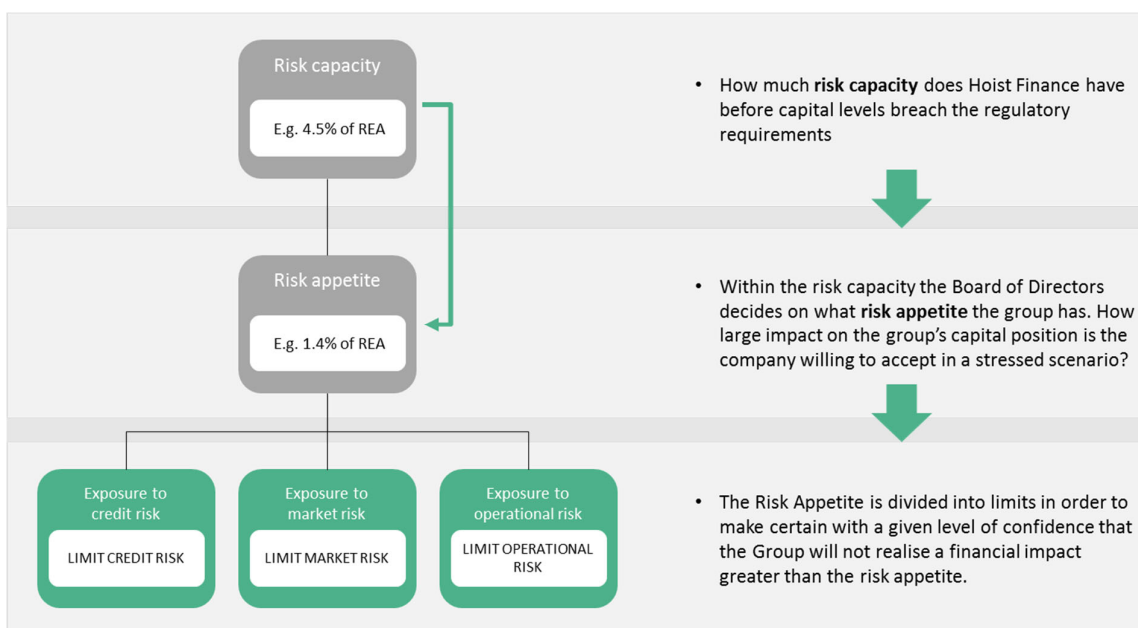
Risk capacity

E.g. 4.5% of REA

• How much **risk capacity** does Hoist Finance have before capital levels breach the regulatory requirements

Risk appetite

E.g. 1.4% of REA

• Within the risk capacity the Board of Directors decides on what **risk appetite** the group has. How large impact on the group's capital position is the company willing to accept in a stressed scenario?

Exposure to credit risk

LIMIT CREDIT RISK

Exposure to market risk

LIMIT MARKET RISK

Exposure to operational risk

LIMIT OPERATIONAL RISK

• The Risk Appetite is divided into limits in order to make certain with a given level of confidence that the Group will not realise a financial impact greater than the risk appetite.